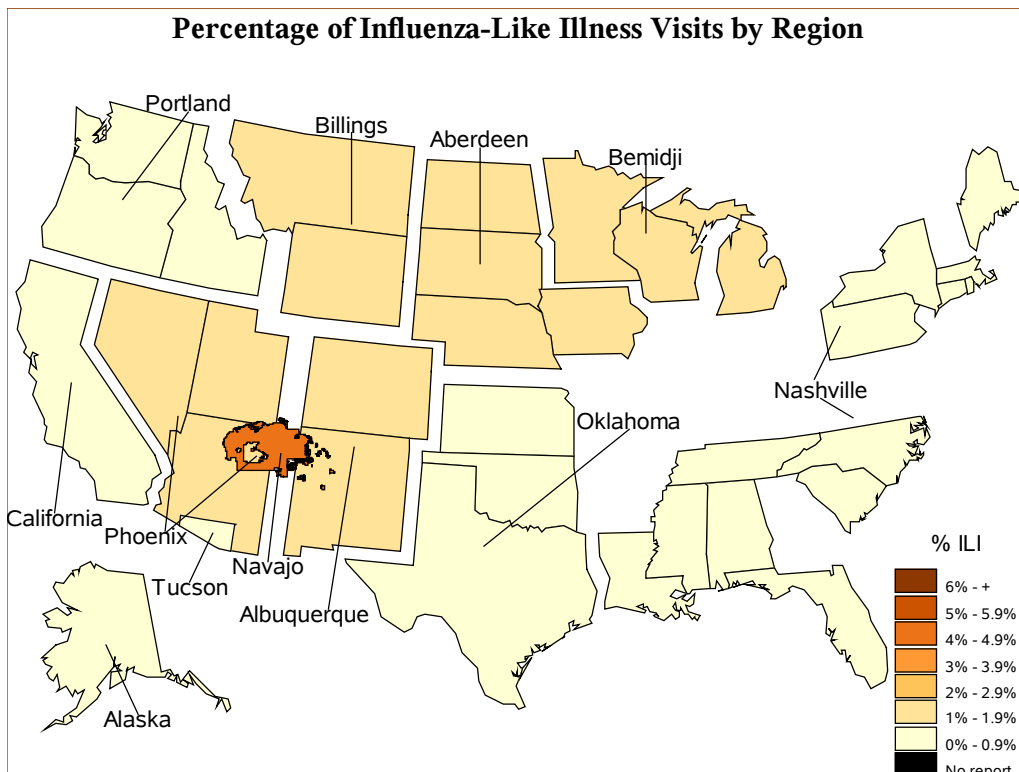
Percentage of Influenza-Like Illness Visits by Region

Portland
Billings
Aberdeen
Bemidji
Nashville
Oklahoma
California
Phoenix
Tucson
Navajo
Albuquerque
Alaska

% ILI
6% - +
5% - 5.9%
4% - 4.9%
3% - 3.9%
2% - 2.9%
1% - 1.9%
0% - 0.9%
No report